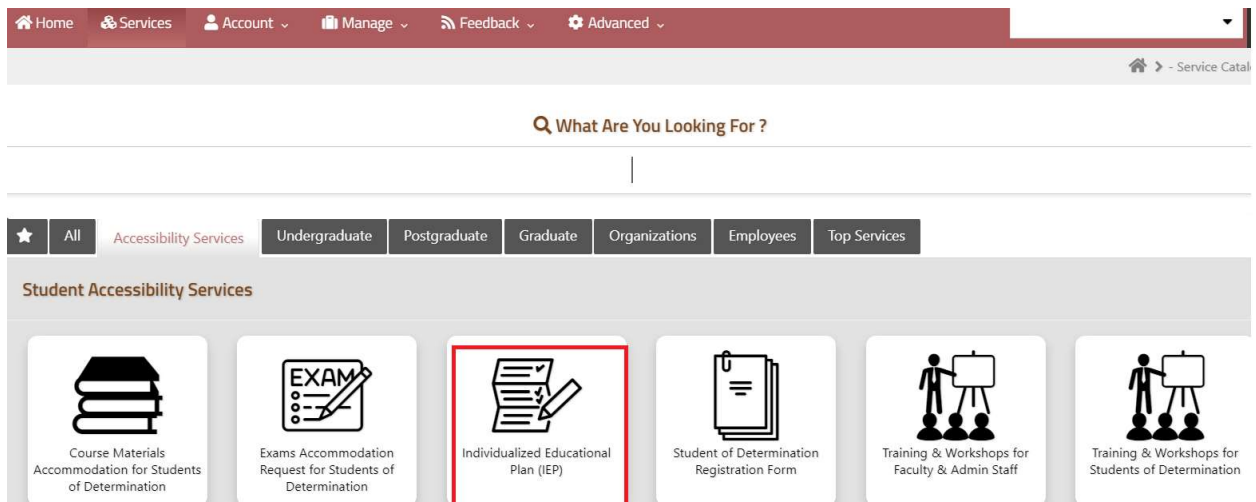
Home Services Account ⌄ Manage ⌄ Feedback ⌄ Advanced ⌄

> - Service Catal

What Are You Looking For ?

All | Accessibility Services | Undergraduate | Postgraduate | Graduate | Organizations | Employees | Top Services

Student Accessibility Services

Course Materials Accommodation for Students of Determination

EXAM

Exams Accommodation Request for Students of Determination

Individualized Educational Plan (IEP)

Student of Determination Registration Form

Training & Workshops for Faculty & Admin Staff

Training & Workshops for Students of Determination